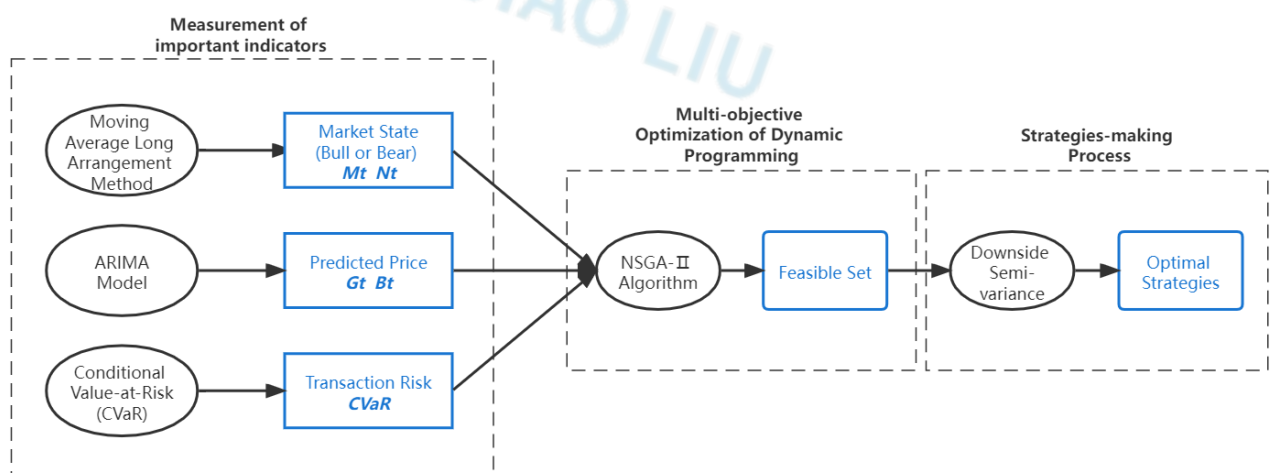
Measurement of important indicators

Moving Average Long Arrangement Method

Market State (Bull or Bear) *Mt Nt*

ARIMA Model

Predicted Price *Gt Bt*

Conditional Value-at-Risk (CVaR)

Transaction Risk *CVaR*

Multi-objective Optimization of Dynamic Programming

NSGA-Ⅱ Algorithm

Feasible Set

Strategies-making Process

Downside Semi-variance

Optimal Strategies

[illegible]AO LIU